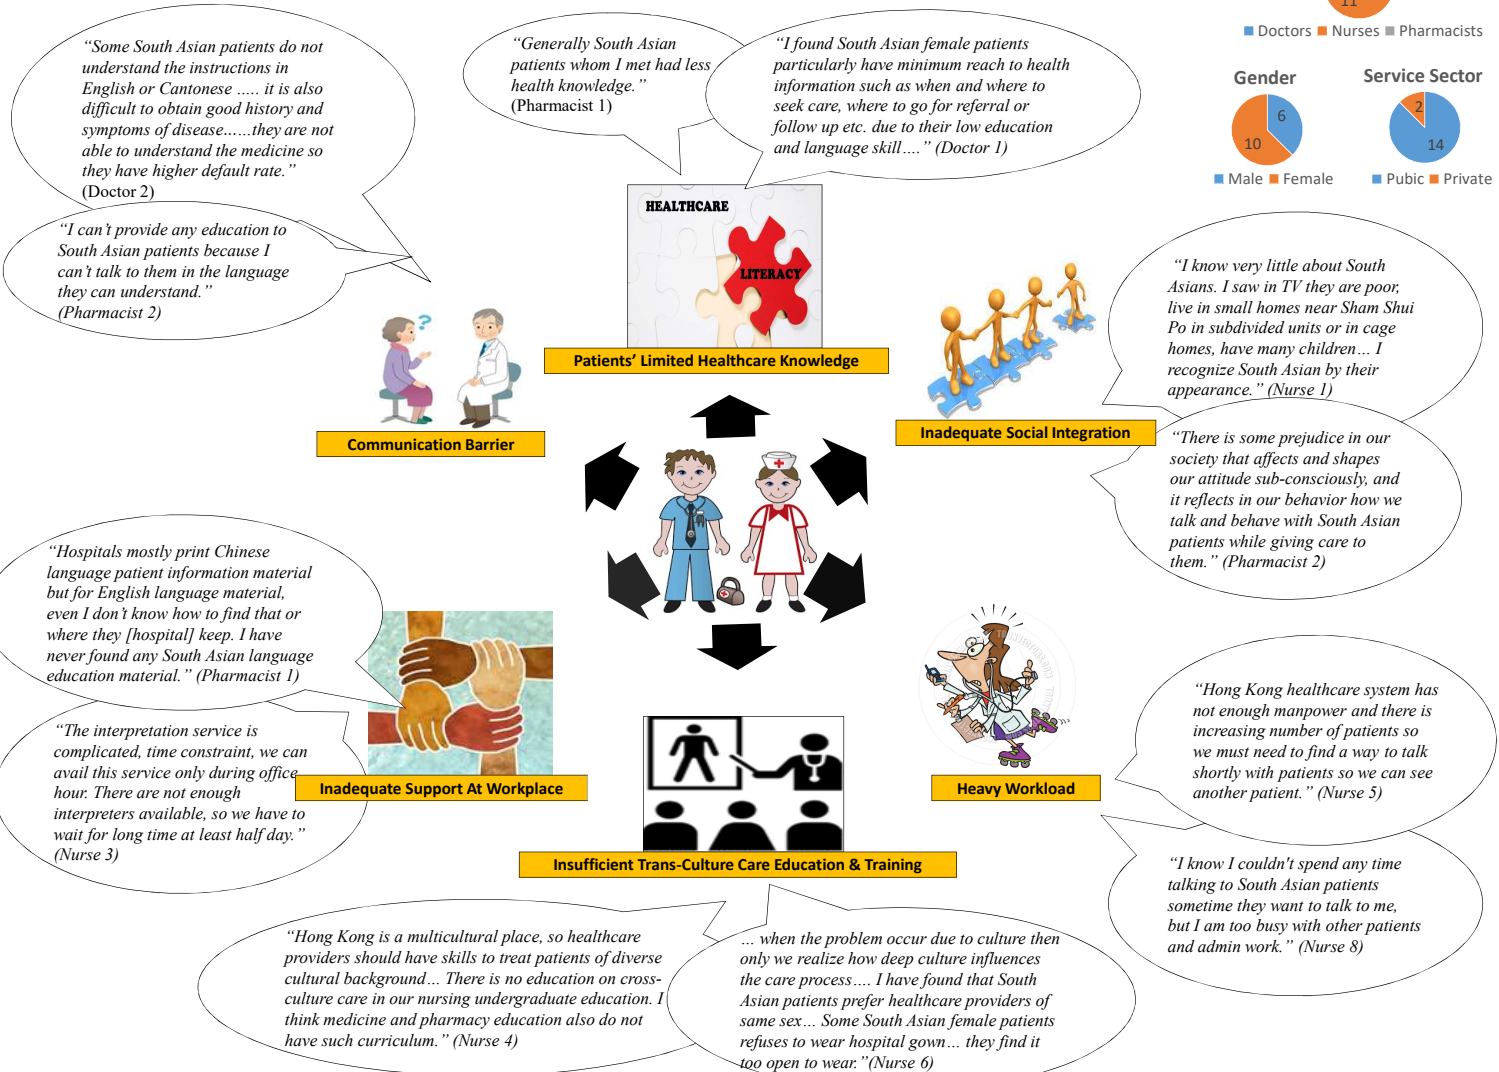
11
Doctors Nurses Pharmacists

Gender
6
10
Male Female

Service Sector
2
14
Pubic Private

"Some South Asian patients do not understand the instructions in English or Cantonese ..... it is also difficult to obtain good history and symptoms of disease......they are not able to understand the medicine so they have higher default rate."
(Doctor 2)

"I can't provide any education to South Asian patients because I can't talk to them in the language they can understand."
(Pharmacist 2)

"Generally South Asian patients whom I met had less health knowledge."
(Pharmacist 1)

"I found South Asian female patients particularly have minimum reach to health information such as when and where to seek care, where to go for referral or follow up etc. due to their low education and language skill...." (Doctor 1)

HEALTHCARE
LITERACY
Patients' Limited Healthcare Knowledge

Communication Barrier

"I know very little about South Asians. I saw in TV they are poor, live in small homes near Sham Shui Po in subdivided units or in cage homes, have many children... I recognize South Asian by their appearance." (Nurse 1)

Inadequate Social Integration

"There is some prejudice in our society that affects and shapes our attitude sub-consciously, and it reflects in our behavior how we talk and behave with South Asian patients while giving care to them." (Pharmacist 2)

"Hospitals mostly print Chinese language patient information material but for English language material, even I don't know how to find that or where they [hospital] keep. I have never found any South Asian language education material." (Pharmacist 1)

"The interpretation service is complicated, time constraint, we can avail this service only during office hour. There are not enough interpreters available, so we have to wait for long time at least half day."
(Nurse 3)

Inadequate Support At Workplace

Heavy Workload

"Hong Kong healthcare system has not enough manpower and there is increasing number of patients so we must need to find a way to talk shortly with patients so we can see another patient." (Nurse 5)

"I know I couldn't spend any time talking to South Asian patients sometime they want to talk to me, but I am too busy with other patients and admin work." (Nurse 8)

Insufficient Trans-Culture Care Education & Training

"Hong Kong is a multicultural place, so healthcare providers should have skills to treat patients of diverse cultural background... There is no education on cross-culture care in our nursing undergraduate education. I think medicine and pharmacy education also do not have such curriculum." (Nurse 4)

... when the problem occur due to culture then only we realize how deep culture influences the care process.... I have found that South Asian patients prefer healthcare providers of same sex... Some South Asian female patients refuses to wear hospital gown... they find it too open to wear."(Nurse 6)